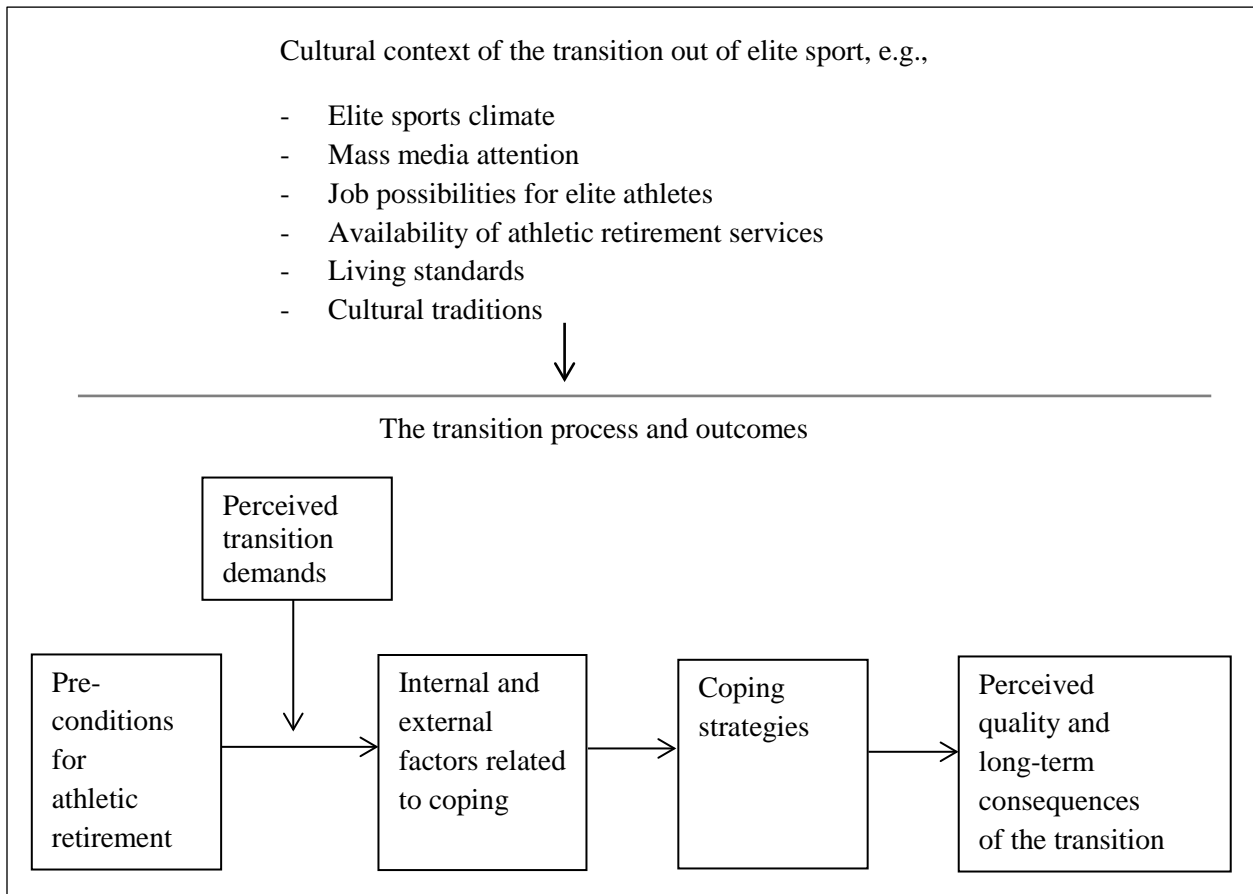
Cultural context of the transition out of elite sport, e.g.,

- Elite sports climate
- Mass media attention
- Job possibilities for elite athletes
- Availability of athletic retirement services
- Living standards
- Cultural traditions

The transition process and outcomes

Perceived transition demands

Pre-conditions for athletic retirement

Internal and external factors related to coping

Coping strategies

Perceived quality and long-term consequences of the transition